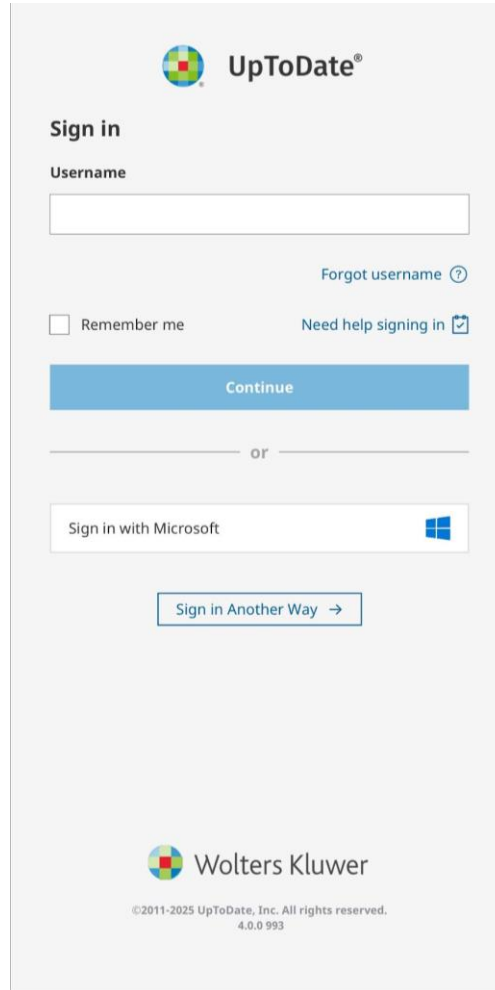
UpToDate®

Sign in

Username

Forgot username ?

Remember me

Need help signing in

Continue

or

Sign in with Microsoft

Sign in Another Way →

Wolters Kluwer

©2011-2025 UpToDate, Inc. All rights reserved.
4.0.0 993